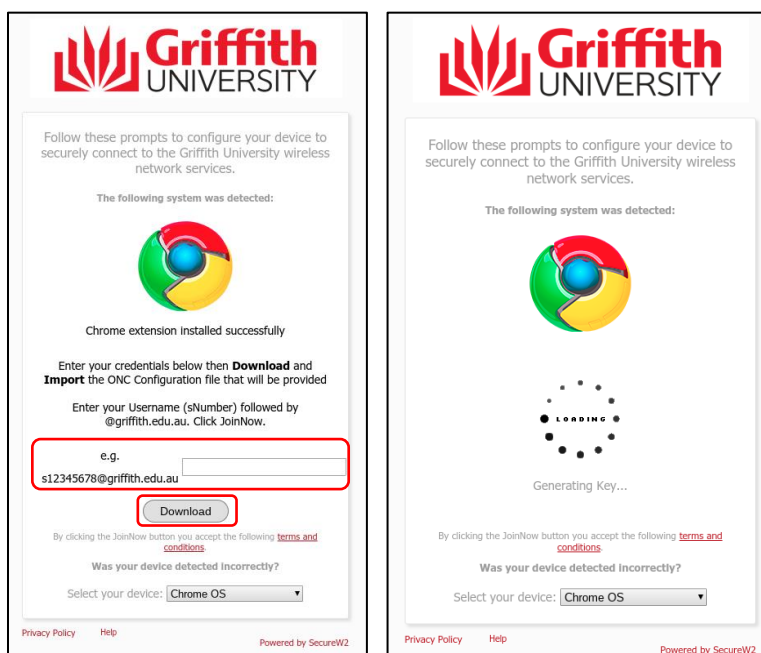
Griffith UNIVERSITY

Follow these prompts to configure your device to securely connect to the Griffith University wireless network services.

The following system was detected:

Chrome extension installed successfully

Enter your credentials below then **Download** and **Import** the ONC Configuration file that will be provided

Enter your Username (sNumber) followed by @griffith.edu.au. Click JoinNow.

e.g. s12345678@griffith.edu.au

Download

By clicking the JoinNow button you accept the following terms and conditions.

Was your device detected incorrectly?

Select your device: Chrome OS

Privacy Policy Help

Powered by SecureW2

Griffith UNIVERSITY

Follow these prompts to configure your device to securely connect to the Griffith University wireless network services.

The following system was detected:

LOADING

Generating Key...

By clicking the JoinNow button you accept the following terms and conditions.

Was your device detected incorrectly?

Select your device: Chrome OS

Privacy Policy Help

Powered by SecureW2